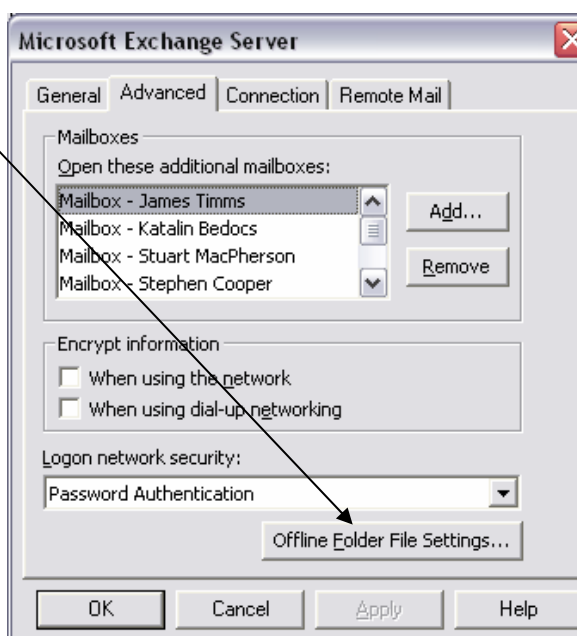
Microsoft Exchange Server

General Advanced Connection Remote Mail

Mailboxes
Open these additional mailboxes:
Mailbox - James Timms
Mailbox - Katalin Bedocs
Mailbox - Stuart MacPherson
Mailbox - Stephen Cooper

Add...
Remove

Encrypt information
When using the network
When using dial-up networking

Logon network security:
Password Authentication

Offline Folder File Settings...

OK Cancel Apply Help